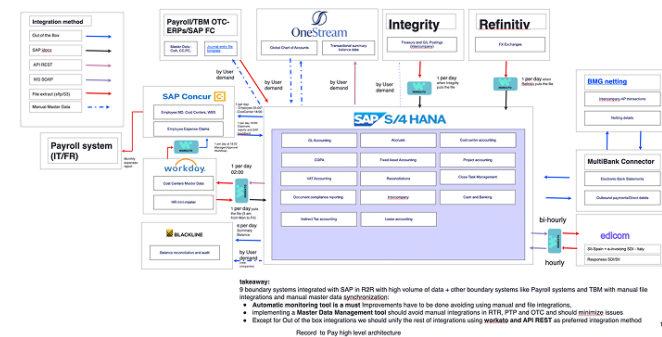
Integration method

Out of the Box

SAP idocs

API REST

WS SOAP

File extract (sftp/SS)

Manual Master Data

Payroll/TBM OTC-ERPs/SAP FC

Master Data: Cust, CC, P/L

Journal entry file template

OneStream

Global Chart of Accounts

Transactional summary balance data

Integrity

Treasury and GL Postings Intercompany

Refinitiv

FX Exchanges

by User demand

by User demand

by User demand

1 per day when Integrity puts the file

1 per day when Bakkay puts the file

BMG netting

Intercompany AP transactions

Netting details

SAP Concur

Employee MD, Cost Centers, WBS

Employee Expense Status

SAP S/4 HANA

GL Accounting

Accruals

Cost center accounting

COPA

Fixed Asset Accounting

Project accounting

VAT Accounting

Reconciliations

Close Task Management

Document compliance reporting

Intercompany

Cash and Banking

Indirect Tax accounting

Lease accounting

MultiBank Connector

Electronic Bank Statements

Outbound payments/Direct debits

Payroll system (IT/FR)

Monthly expenses report

workday

Cost Centers Master Data

WD Cost transfer

1 per day 02:00

1 per day puts the file

BLACKLINE

Balance reconciliation and audit

n per day Summary Balance

by User demand

bi-hourly

hourly

edicom

SII-Spain + e-invoicing SDI - Italy

Responses SDI/SII

takeaway:
9 boundary systems integrated with SAP in R2R with high volume of data + other boundary systems like Payroll systems and TBM with manual file integrations and manual master data synchronization:
● Automatic monitoring tool is a must Improvements have to be done avoiding using manual and file integrations,
● implementing a Master Data Management tool should avoid manual integrations in RTR, PTP and OTC and should minimize issues
● Except for Out of the box integrations we should unify the rest of integrations using workato and API REST as preferred integration method

Record to Pay high level architecture